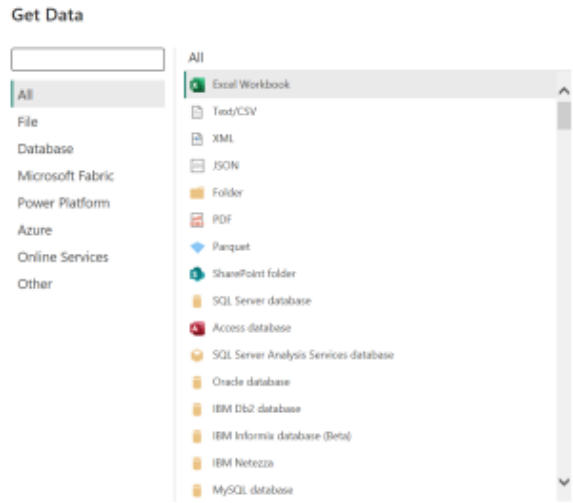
Get Data

All
File
Database
Microsoft Fabric
Power Platform
Azure
Online Services
Other

All

Excel Workbook
Text/CSV
XML
JSON
Folder
PDF
Parquet
SharePoint folder
SQL Server database
Access database
SQL Server Analysis Services database
Oracle database
IBM Db2 database
IBM Informix database (Beta)
IBM Netezza
MySQL database